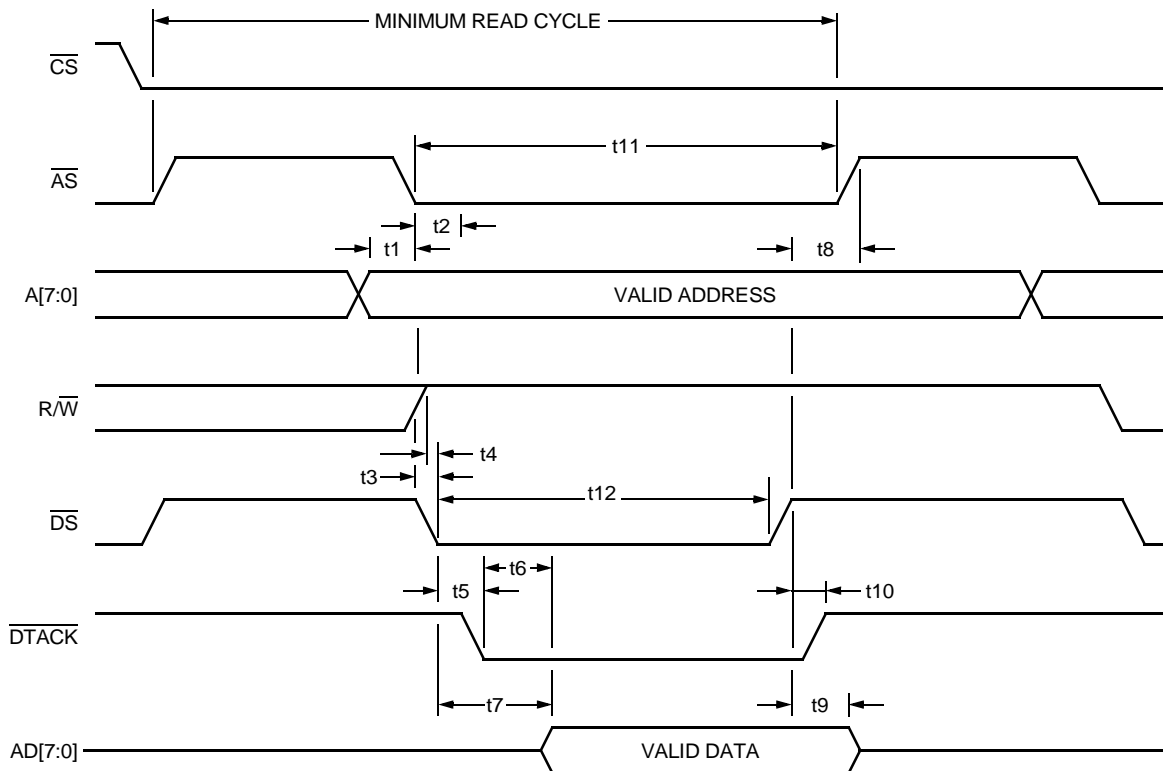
MINIMUM READ CYCLE

$\overline{CS}$

t11

$\overline{AS}$

t2

t1

t8

A[7:0]

VALID ADDRESS

R/$\overline{W}$

t4

t3

t12

$\overline{DS}$

t6

t5

t10

$\overline{DTACK}$

t7

t9

AD[7:0]

VALID DATA